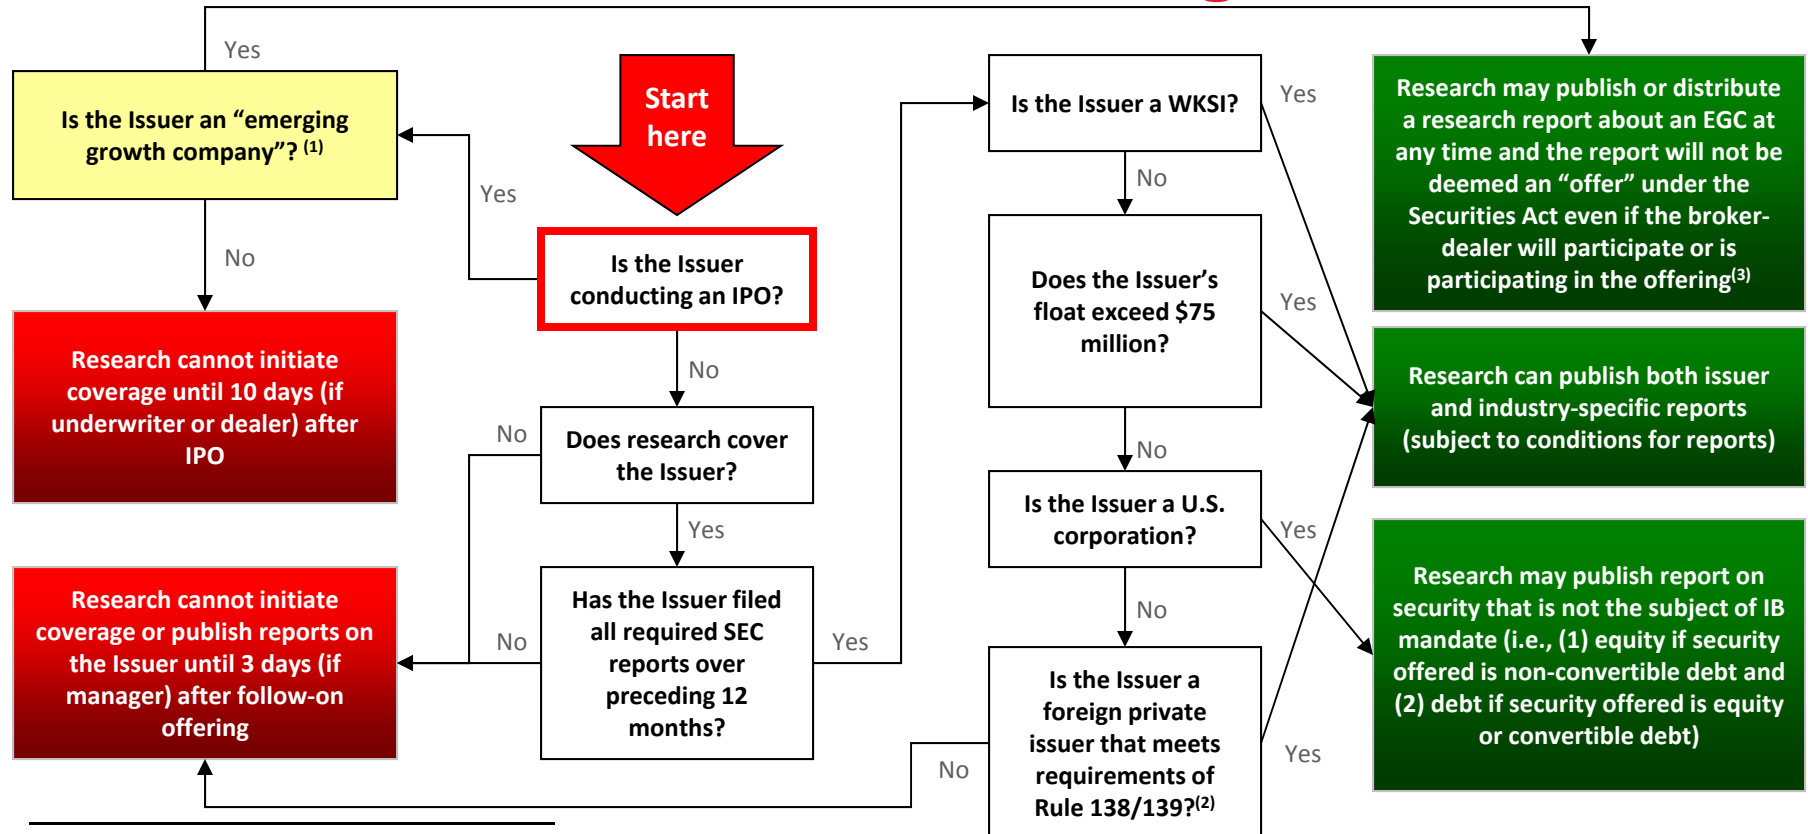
Start here

Is the Issuer conducting an IPO?

Yes

Is the Issuer an "emerging growth company"? $^{(1)}$

Yes

Research may publish or distribute a research report about an EGC at any time and the report will not be deemed an "offer" under the Securities Act even if the broker-dealer will participate or is participating in the offering$^{(3)}$

No

Research cannot initiate coverage until 10 days (if underwriter or dealer) after IPO

No

Does research cover the Issuer?

No

Research cannot initiate coverage or publish reports on the Issuer until 3 days (if manager) after follow-on offering

Yes

Has the Issuer filed all required SEC reports over preceding 12 months?

No

Yes

Is the Issuer a WKSI?

Yes

No

Does the Issuer's float exceed $75 million?

Yes

No

Is the Issuer a U.S. corporation?

Yes

No

Is the Issuer a foreign private issuer that meets requirements of Rule 138/139?$^{(2)}$

Yes

No

Research can publish both issuer and industry-specific reports (subject to conditions for reports)

Research may publish report on security that is not the subject of IB mandate (i.e., (1) equity if security offered is non-convertible debt and (2) debt if security offered is equity or convertible debt)